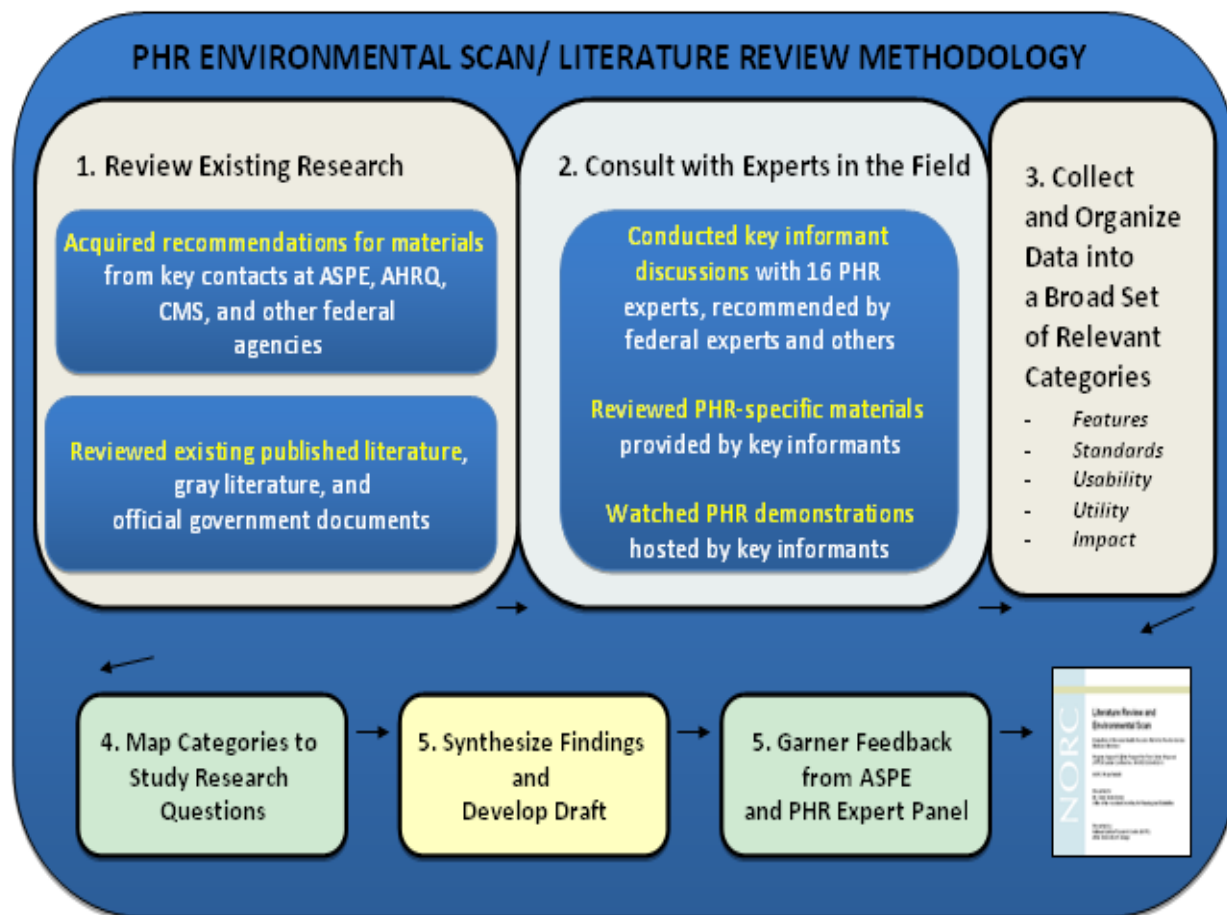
PHR ENVIRONMENTAL SCAN/ LITERATURE REVIEW METHODOLOGY

1. Review Existing Research

Acquired recommendations for materials from key contacts at ASPE, AHRQ, CMS, and other federal agencies

Reviewed existing published literature, gray literature, and official government documents

2. Consult with Experts in the Field

Conducted key informant discussions with 16 PHR experts, recommended by federal experts and others

Reviewed PHR-specific materials provided by key informants

Watched PHR demonstrations hosted by key informants

3. Collect and Organize Data into a Broad Set of Relevant Categories

- Features
- Standards
- Usability
- Utility
- Impact

4. Map Categories to Study Research Questions

5. Synthesize Findings and Develop Draft

5. Garner Feedback from ASPE and PHR Expert Panel

NORC

Literature Review and Environmental Scan

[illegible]